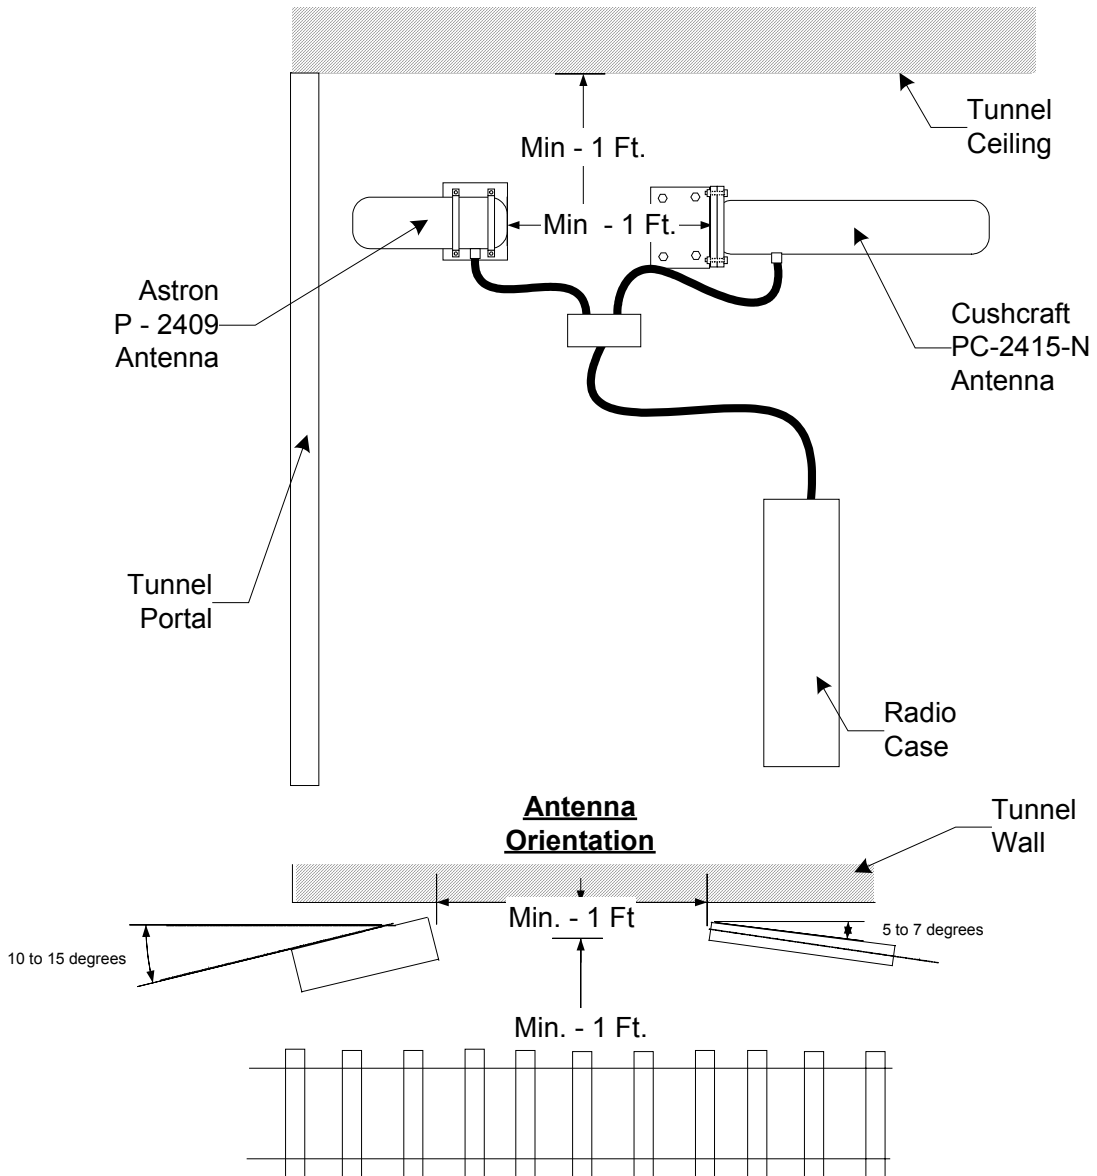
Tunnel Ceiling

Min - 1 Ft.

Min - 1 Ft.

Astron P - 2409 Antenna

Cushcraft PC-2415-N Antenna

Tunnel Portal

Radio Case

Antenna Orientation

Tunnel Wall

Min. - 1 Ft

5 to 7 degrees

10 to 15 degrees

Min. - 1 Ft.